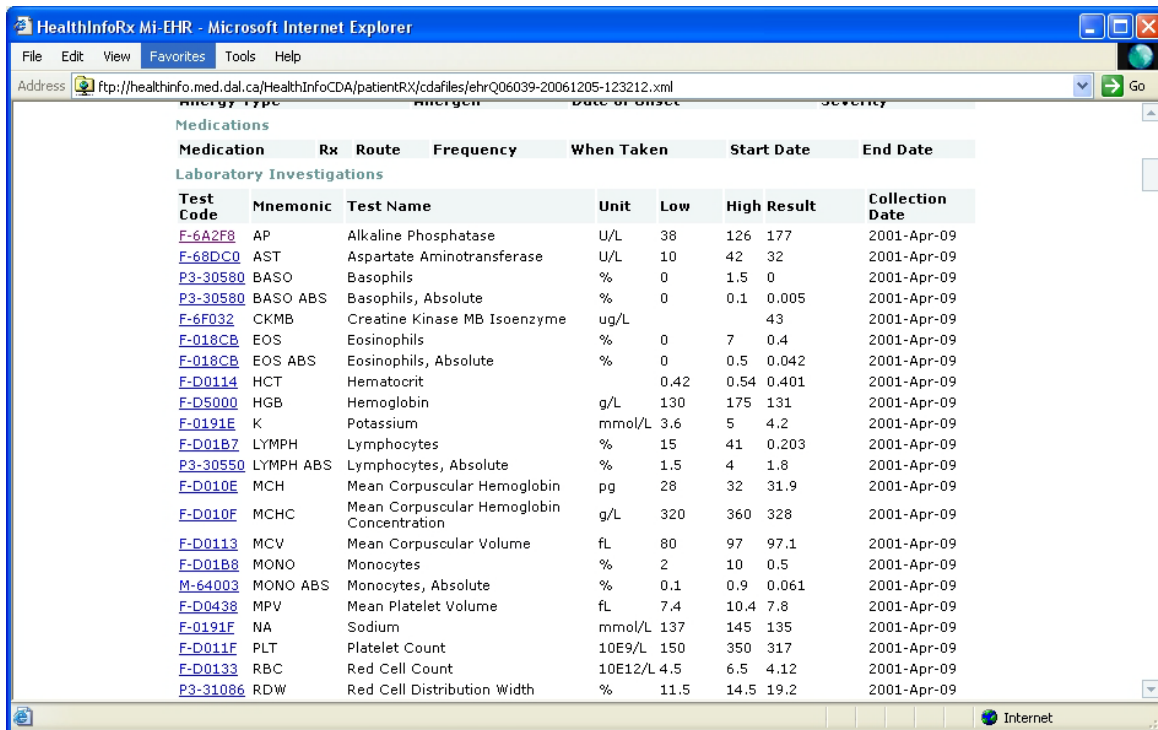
HealthInfoRx Mi-EHR - Microsoft Internet Explorer

File Edit View Favorites Tools Help

Address ftp://healthinfo.med.dal.ca/HealthInfoCDA/patientRX/cdafiles/ehrQ06039-20061205-123212.xml Go

Allergy Type Allergen Date of Onset Severity

Medications

| Medication | Rx | Route | Frequency | When Taken | Start Date | End Date |
|---|---|---|---|---|---|---|

Laboratory Investigations

| Test Code | Mnemonic | Test Name | Unit | Low | High | Result | Collection Date |
|---|---|---|---|---|---|---|---|
| F-6A2F8 | AP | Alkaline Phosphatase | U/L | 38 | 126 | 177 | 2001-Apr-09 |
| F-68DC0 | AST | Aspartate Aminotransferase | U/L | 10 | 42 | 32 | 2001-Apr-09 |
| P3-30580 | BASO | Basophils | % | 0 | 1.5 | 0 | 2001-Apr-09 |
| P3-30580 | BASO ABS | Basophils, Absolute | % | 0 | 0.1 | 0.005 | 2001-Apr-09 |
| F-6F032 | CKMB | Creatine Kinase MB Isoenzyme | ug/L | | | 43 | 2001-Apr-09 |
| F-018CB | EOS | Eosinophils | % | 0 | 7 | 0.4 | 2001-Apr-09 |
| F-018CB | EOS ABS | Eosinophils, Absolute | % | 0 | 0.5 | 0.042 | 2001-Apr-09 |
| F-D0114 | HCT | Hematocrit | | 0.42 | 0.54 | 0.401 | 2001-Apr-09 |
| F-D5000 | HGB | Hemoglobin | g/L | 130 | 175 | 131 | 2001-Apr-09 |
| F-0191E | K | Potassium | mmol/L | 3.6 | 5 | 4.2 | 2001-Apr-09 |
| F-D01B7 | LYMPH | Lymphocytes | % | 15 | 41 | 0.203 | 2001-Apr-09 |
| P3-30550 | LYMPH ABS | Lymphocytes, Absolute | % | 1.5 | 4 | 1.8 | 2001-Apr-09 |
| F-D010E | MCH | Mean Corpuscular Hemoglobin | pg | 28 | 32 | 31.9 | 2001-Apr-09 |
| F-D010F | MCHC | Mean Corpuscular Hemoglobin Concentration | g/L | 320 | 360 | 328 | 2001-Apr-09 |
| F-D0113 | MCV | Mean Corpuscular Volume | fL | 80 | 97 | 97.1 | 2001-Apr-09 |
| F-D01B8 | MONO | Monocytes | % | 2 | 10 | 0.5 | 2001-Apr-09 |
| M-64003 | MONO ABS | Monocytes, Absolute | % | 0.1 | 0.9 | 0.061 | 2001-Apr-09 |
| F-D0438 | MPV | Mean Platelet Volume | fL | 7.4 | 10.4 | 7.8 | 2001-Apr-09 |
| F-0191F | NA | Sodium | mmol/L | 137 | 145 | 135 | 2001-Apr-09 |
| F-D011F | PLT | Platelet Count | 10E9/L | 150 | 350 | 317 | 2001-Apr-09 |
| F-D0133 | RBC | Red Cell Count | 10E12/L | 4.5 | 6.5 | 4.12 | 2001-Apr-09 |
| P3-31086 | RDW | Red Cell Distribution Width | % | 11.5 | 14.5 | 19.2 | 2001-Apr-09 |

Internet